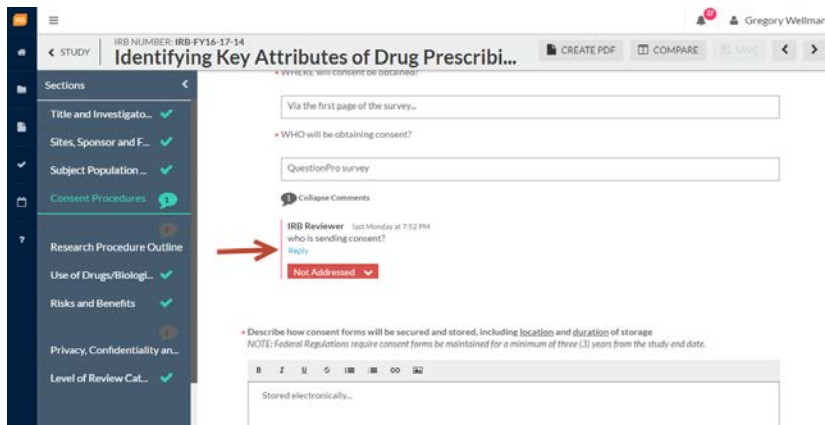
≡

Gregory Wellmar

< STUDY

IRB NUMBER: IRB-FY16-17-14

Identifying Key Attributes of Drug Prescribi...

CREATE PDF

COMPARE

SAVE

Sections

Title and Investigato...

Sites, Sponsor and F...

Subject Population ...

Consent Procedures

Research Procedure Outline

Use of Drugs/Biologi...

Risks and Benefits

Privacy, Confidentiality an...

Level of Review Cat...

• WHERE will consent be obtained?

Via the first page of the survey...

• WHO will be obtaining consent?

QuestionPro survey

Collapse Comments

IRB Reviewer last Monday at 7:52 PM

who is sending consent?

Reply

Not Addressed

• Describe how consent forms will be secured and stored, including location and duration of storage

NOTE: Federal Regulations require consent forms be maintained for a minimum of three (3) years from the study end date.

B I U

Stored electronically...